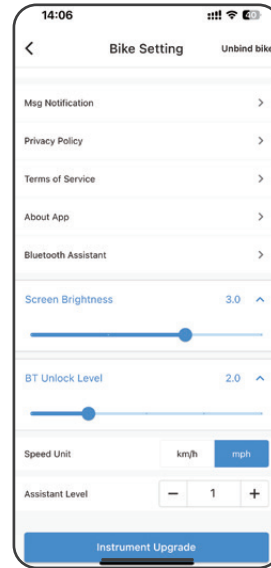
14:06

<

Bike Setting

Unbind bike

Msg Notification >

Privacy Policy >

Terms of Service >

About App >

Bluetooth Assistant >

Screen Brightness 3.0 ^

BT Unlock Level 2.0 ^

Speed Unit km/h mph

Assistant Level − 1 +

Instrument Upgrade